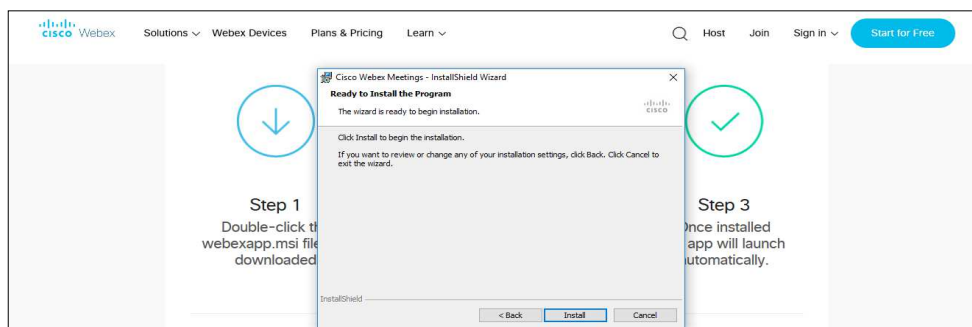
cisco Webex Solutions Webex Devices Plans & Pricing Learn Host Join Sign in Start for Free

Cisco Webex Meetings - InstallShield Wizard

Ready to Install the Program

The wizard is ready to begin installation.

cisco

Click Install to begin the installation.

If you want to review or change any of your installation settings, click Back. Click Cancel to exit the wizard.

InstallShield

< Back Install Cancel

Step 1

Double-click th webexapp.msi file downloaded

Step 3

Once installed app will launch automatically.